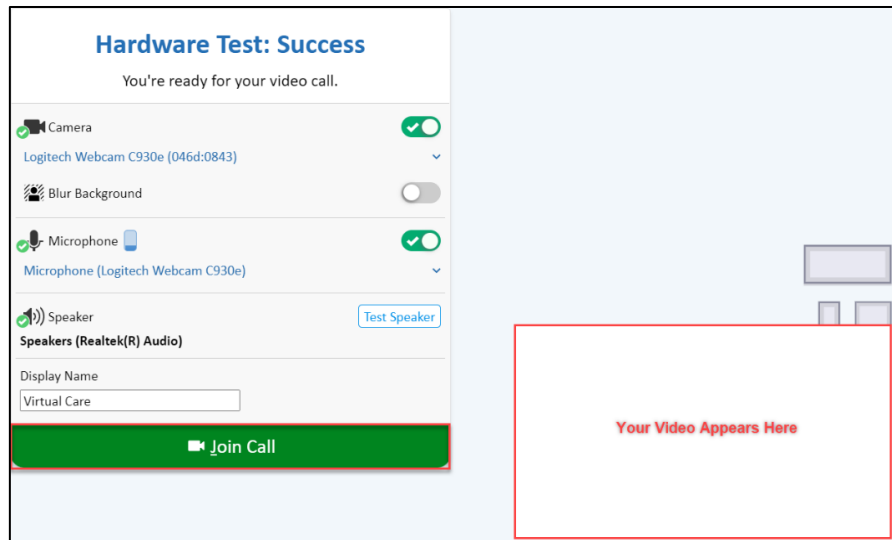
Hardware Test: Success

You're ready for your video call.

Camera

Logitech Webcam C930e (046d:0843)

Blur Background

Microphone

Microphone (Logitech Webcam C930e)

Speaker

Test Speaker

Speakers (Realtek(R) Audio)

Display Name

Virtual Care

Join Call

Your Video Appears Here